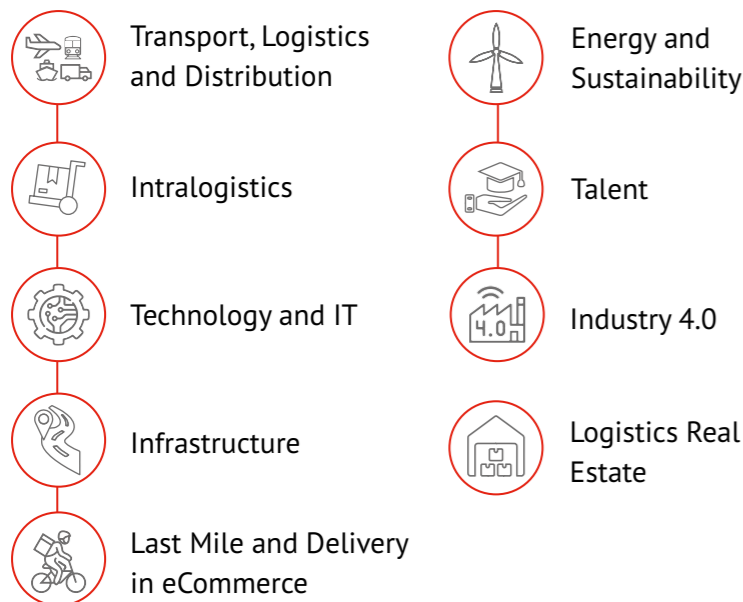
Transport, Logistics and Distribution

Intralogistics

Technology and IT

Infrastructure

Last Mile and Delivery in eCommerce

Energy and Sustainability

Talent

4.0

Industry 4.0

Logistics Real Estate